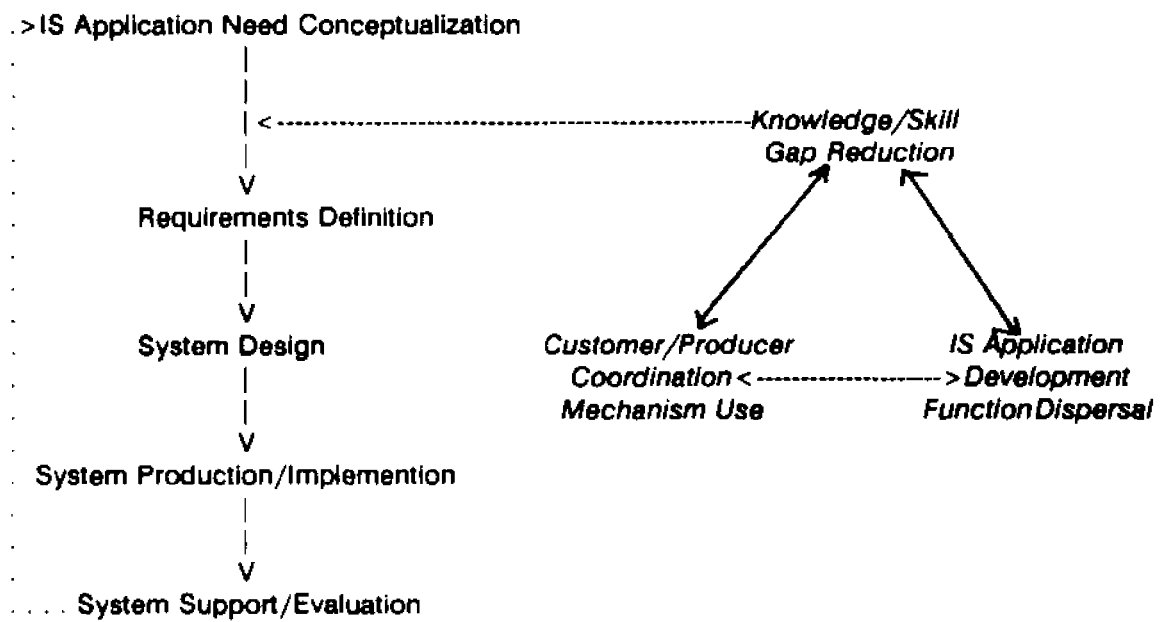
>IS Application Need Conceptualization

Requirements Definition

System Design

System Production/Implemention

System Support/Evaluation

Knowledge/Skill Gap Reduction

Customer/Producer Coordination Mechanism Use

IS Application Development Function Dispersal